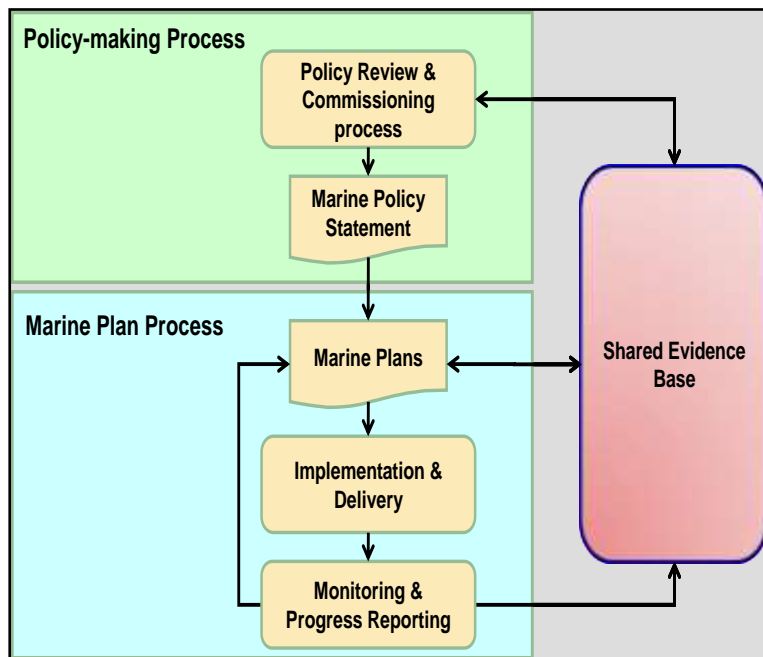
Policy-making Process

Policy Review & Commissioning process

Marine Policy Statement

Marine Plan Process

Marine Plans

Implementation & Delivery

Monitoring & Progress Reporting

Shared Evidence Base